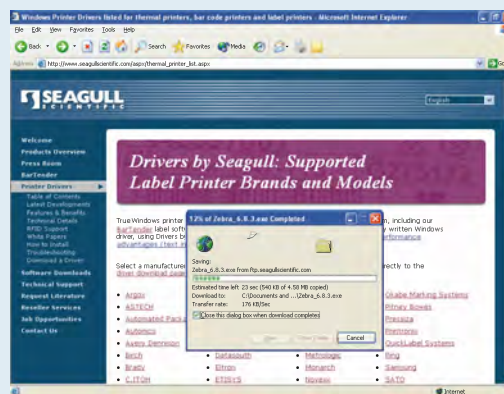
Windows Printer Drivers listed for thermal printers, bar code printers and label printers - Microsoft Internet Explorer

File Edit View Favorites Tools Help

Back Search Favorites Media

Address http://www.seagullscientific.com/aspx/thermal_printer_list.aspx

SEAGULL SCIENTIFIC

English

Welcome
Products Overview
Press Room
BarTender
Printer Drivers
Table of Contents
Latest Developments
Features & Benefits
Technical Details
RFID Support
White Papers
How to Install
Troubleshooting
Download a Driver
Software Downloads
Technical Support
Request Literature
Reseller Services
Job Opportunities
Contact Us

Drivers by Seagull: Supported Label Printer Brands and Models

True Windows printer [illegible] m, including our BarTender label soft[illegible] y written Windows driver, using Drivers by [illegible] erformance advantages (text ve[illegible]

Select a manufacture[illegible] rectly to the driver download page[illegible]

12% of Zebra_6.8.3.exe Completed

Saving:
Zebra_6.8.3.exe from ftp.seagullscientific.com

Estimated time left 23 sec (540 KB of 4.58 MB copied)
Download to: C:\Documents and ...\Zebra_6.8.3.exe
Transfer rate: 176 KB/Sec
Close this dialog box when download completes

Open Open Folder Cancel

Argox
ASTECH
Automated Pack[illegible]
Autonics
Avery Dennison
Birch
Brady
C.ITOH
Datasouth
Eltron
ETISYS
Metrologic
Monarch
Novexx
Okabe Marking Systems
Primary Boxes
Printronix
QuickLabel Systems
Ring
Samsung
SATO

Internet